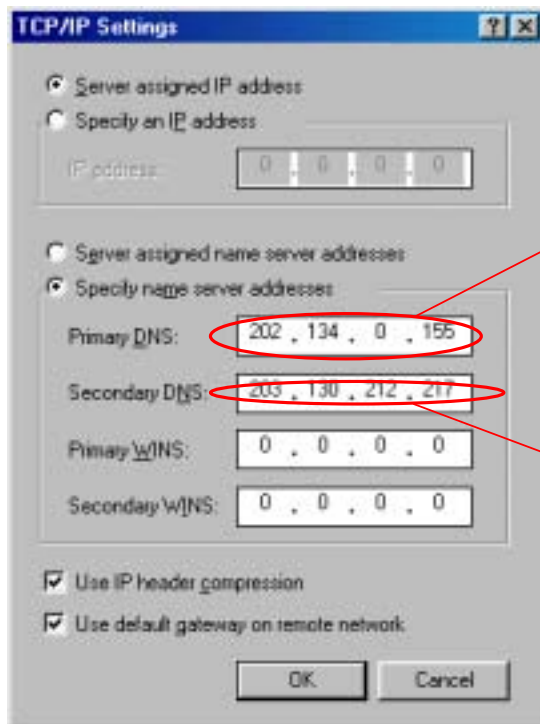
TCP/IP Settings

? ×

Server assigned IP address

Specify an IP address

IP address: 0 . 0 . 0 . 0

Server assigned name server addresses

Specify name server addresses

Primary DNS: 202 . 134 . 0 . 155

Secondary DNS: 203 . 130 . 212 . 217

Primary WINS: 0 . 0 . 0 . 0

Secondary WINS: 0 . 0 . 0 . 0

Use IP header compression

Use default gateway on remote network

OK

Cancel